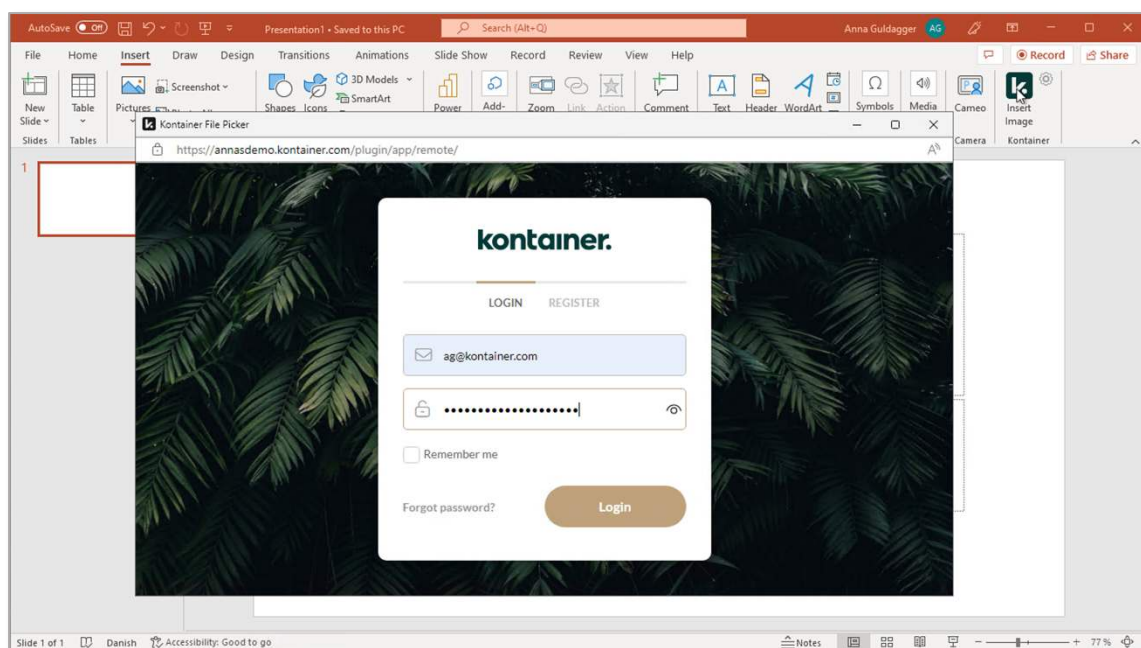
AutoSave Off Presentation1 • Saved to this PC Search (Alt+Q) Anna Guldagger AG

File Home Insert Draw Design Transitions Animations Slide Show Record Review View Help Record Share

New Slide Table Pictures Screenshot Shapes Icons 3D Models SmartArt Power Add- Zoom Link Action Comment Text Header WordArt Symbols Media Cameo Insert Image

Slides Tables Camera Kontainer

Kontainer File Picker

https://annasdemo.kontainer.com/plugin/app/remote/

1

kontainer.

LOGIN REGISTER

ag@kontainer.com

••••••••••••••••••••

Remember me

Forgot password?

Login

Slide 1 of 1 Danish Accessibility: Good to go Notes 77 %